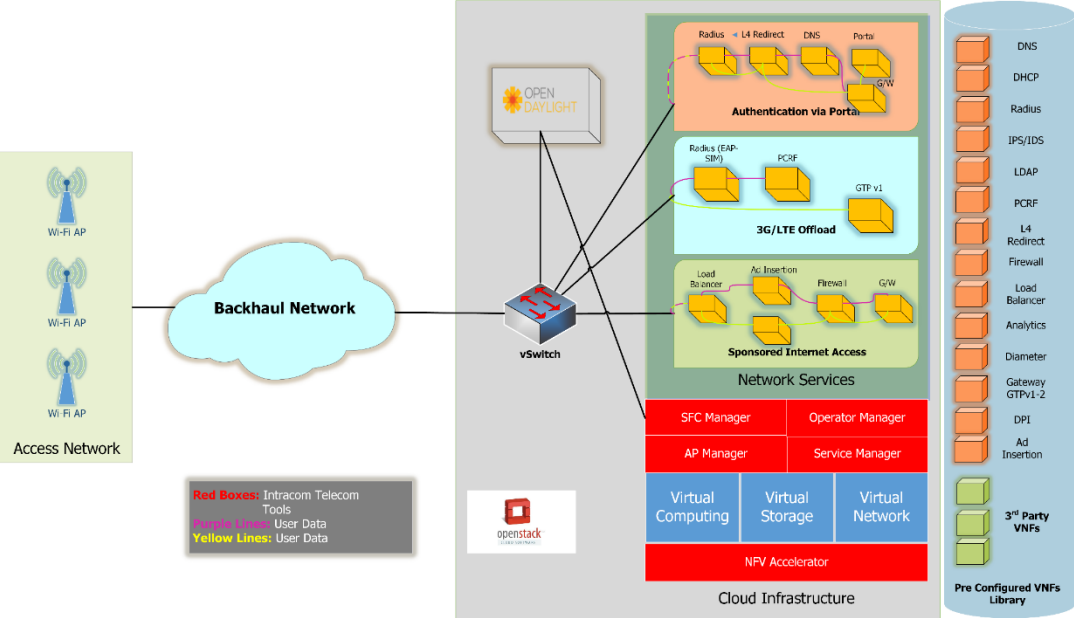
Wi-Fi AP
Wi-Fi AP
Wi-Fi AP
Access Network

Backhaul Network

OPEN DAYLIGHT

vSwitch

Radius L4 Redirect DNS Portal
G/W
Authentication via Portal

Radius (EAP-SIM) PCRF
GTP v1
3G/LTE Offload

Load Balancer Ad Insertion Firewall G/W
Sponsored Internet Access

Network Services

SFC Manager
Operator Manager
AP Manager
Service Manager

Virtual Computing
Virtual Storage
Virtual Network

NFV Accelerator

Cloud Infrastructure

openstack

Red Boxes: Intracom Telecom Tools
Purple Lines: User Data
Yellow Lines: User Data

DNS
DHCP
Radius
IPS/IDS
LDAP
PCRF
L4 Redirect
Firewall
Load Balancer
Analytics
Diameter
Gateway GTPv1-2
DPI
Ad Insertion

3$^{rd}$ Party VNFs

Pre Configured VNFs Library